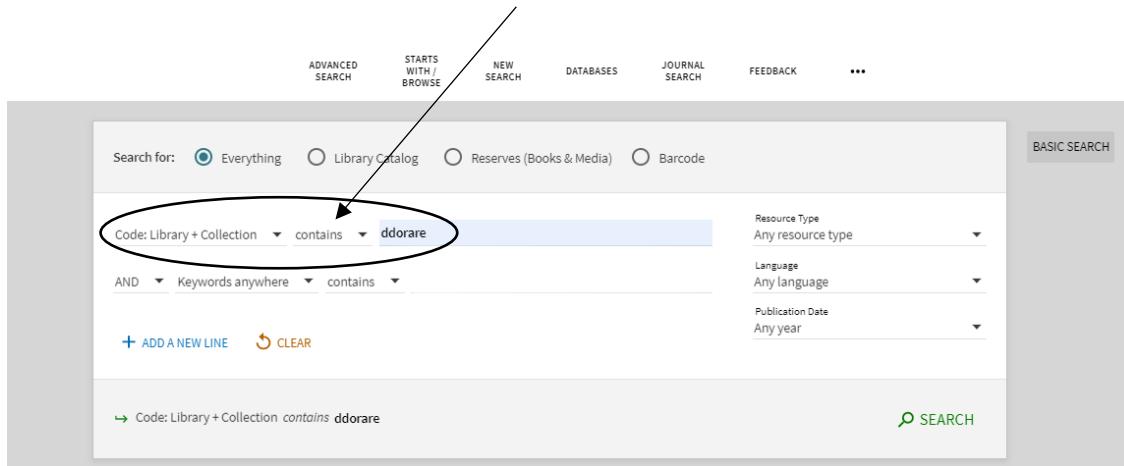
ADVANCED SEARCH
STARTS WITH / BROWSE
NEW SEARCH
DATABASES
JOURNAL SEARCH
FEEDBACK
•••

BASIC SEARCH

Search for: Everything Library Catalog Reserves (Books & Media) Barcode

Code: Library + Collection contains ddorare

AND Keywords anywhere contains

Resource Type
Any resource type

Language
Any language

Publication Date
Any year

+ ADD A NEW LINE
CLEAR

↪ Code: Library + Collection *contains* ddorare

SEARCH